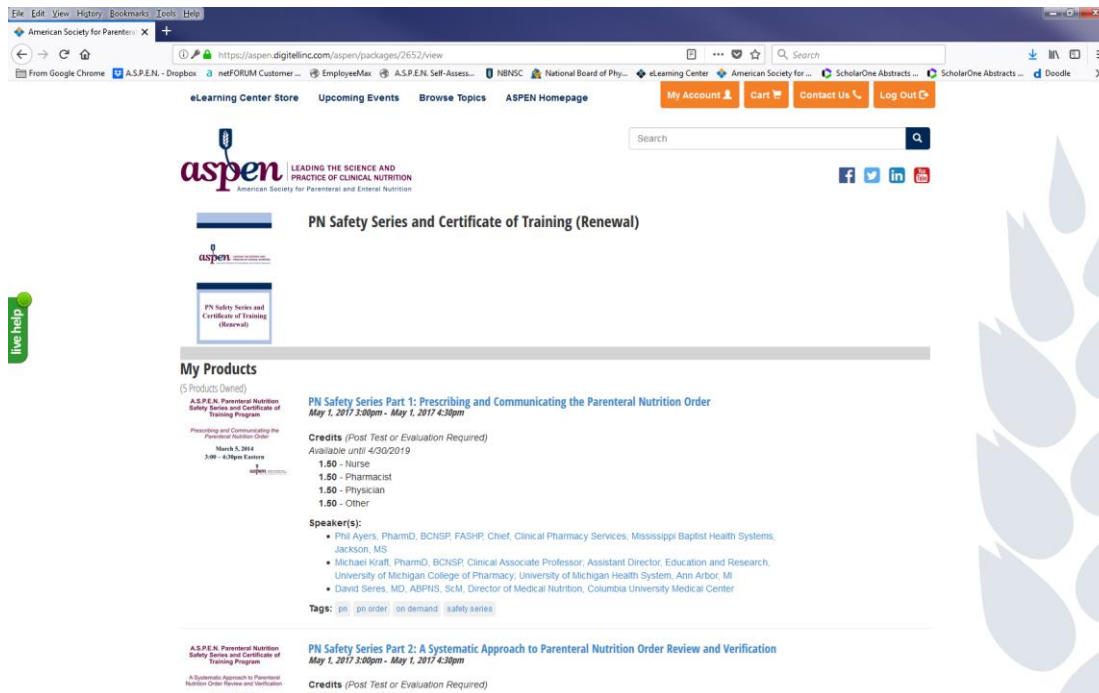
File Edit View History Bookmarks Tools Help

American Society for Parenteral ×

https://aspen.digitellinc.com/aspen/packages/2652/view

Search

From Google Chrome A.S.P.E.N. - Dropbox netFORUM Customer ... EmployeeMax A.S.P.E.N. Self-Assess... NBNSC National Board of Phy... eLearning Center American Society for ... ScholarOne Abstracts ... ScholarOne Abstracts ... Doodle

eLearning Center Store Upcoming Events Browse Topics ASPEN Homepage

My Account Cart Contact Us Log Out

Search

aspen LEADING THE SCIENCE AND PRACTICE OF CLINICAL NUTRITION
American Society for Parenteral and Enteral Nutrition

PN Safety Series and Certificate of Training (Renewal)

aspen

PN Safety Series and Certificate of Training (Renewal)

live help

My Products

(5 Products Owned)

A.S.P.E.N. Parenteral Nutrition Safety Series and Certificate of Training Program

Prescribing and Communicating the Parenteral Nutrition Order

March 5, 2014
3:00 – 4:30pm Eastern

aspen

PN Safety Series Part 1: Prescribing and Communicating the Parenteral Nutrition Order
May 1, 2017 3:00pm - May 1, 2017 4:30pm

Credits (Post Test or Evaluation Required)
Available until 4/30/2019
1.50 - Nurse
1.50 - Pharmacist
1.50 - Physician
1.50 - Other

Speaker(s):
• Phil Ayers, PharmD, BCNSP, FASHP, Chief, Clinical Pharmacy Services, Mississippi Baptist Health Systems, Jackson, MS
• Michael Kraft, PharmD, BCNSP, Clinical Associate Professor; Assistant Director, Education and Research, University of Michigan College of Pharmacy, University of Michigan Health System, Ann Arbor, MI
• David Seres, MD, ABPNS, ScM, Director of Medical Nutrition, Columbia University Medical Center

Tags: pn pn order on demand safety series

A.S.P.E.N. Parenteral Nutrition Safety Series and Certificate of Training Program

A Systematic Approach to Parenteral Nutrition Order Review and Verification

PN Safety Series Part 2: A Systematic Approach to Parenteral Nutrition Order Review and Verification
May 1, 2017 3:00pm - May 1, 2017 4:30pm

Credits (Post Test or Evaluation Required)